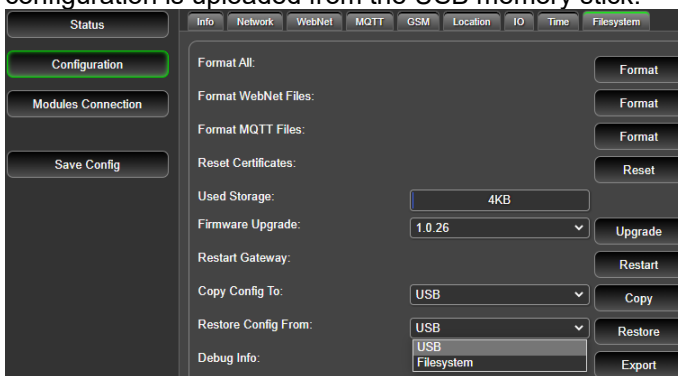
configuration is uploaded from the USB memory stick.

Status

Configuration

Modules Connection

Save Config

Info | Network | WebNet | MQTT | GSM | Location | IO | Time | Filesystem

Format All: Format

Format WebNet Files: Format

Format MQTT Files: Format

Reset Certificates: Reset

Used Storage: 4KB

Firmware Upgrade: 1.0.26 Upgrade

Restart Gateway: Restart

Copy Config To: USB Copy

Restore Config From: USB Restore

USB
Filesystem

Debug Info: Export